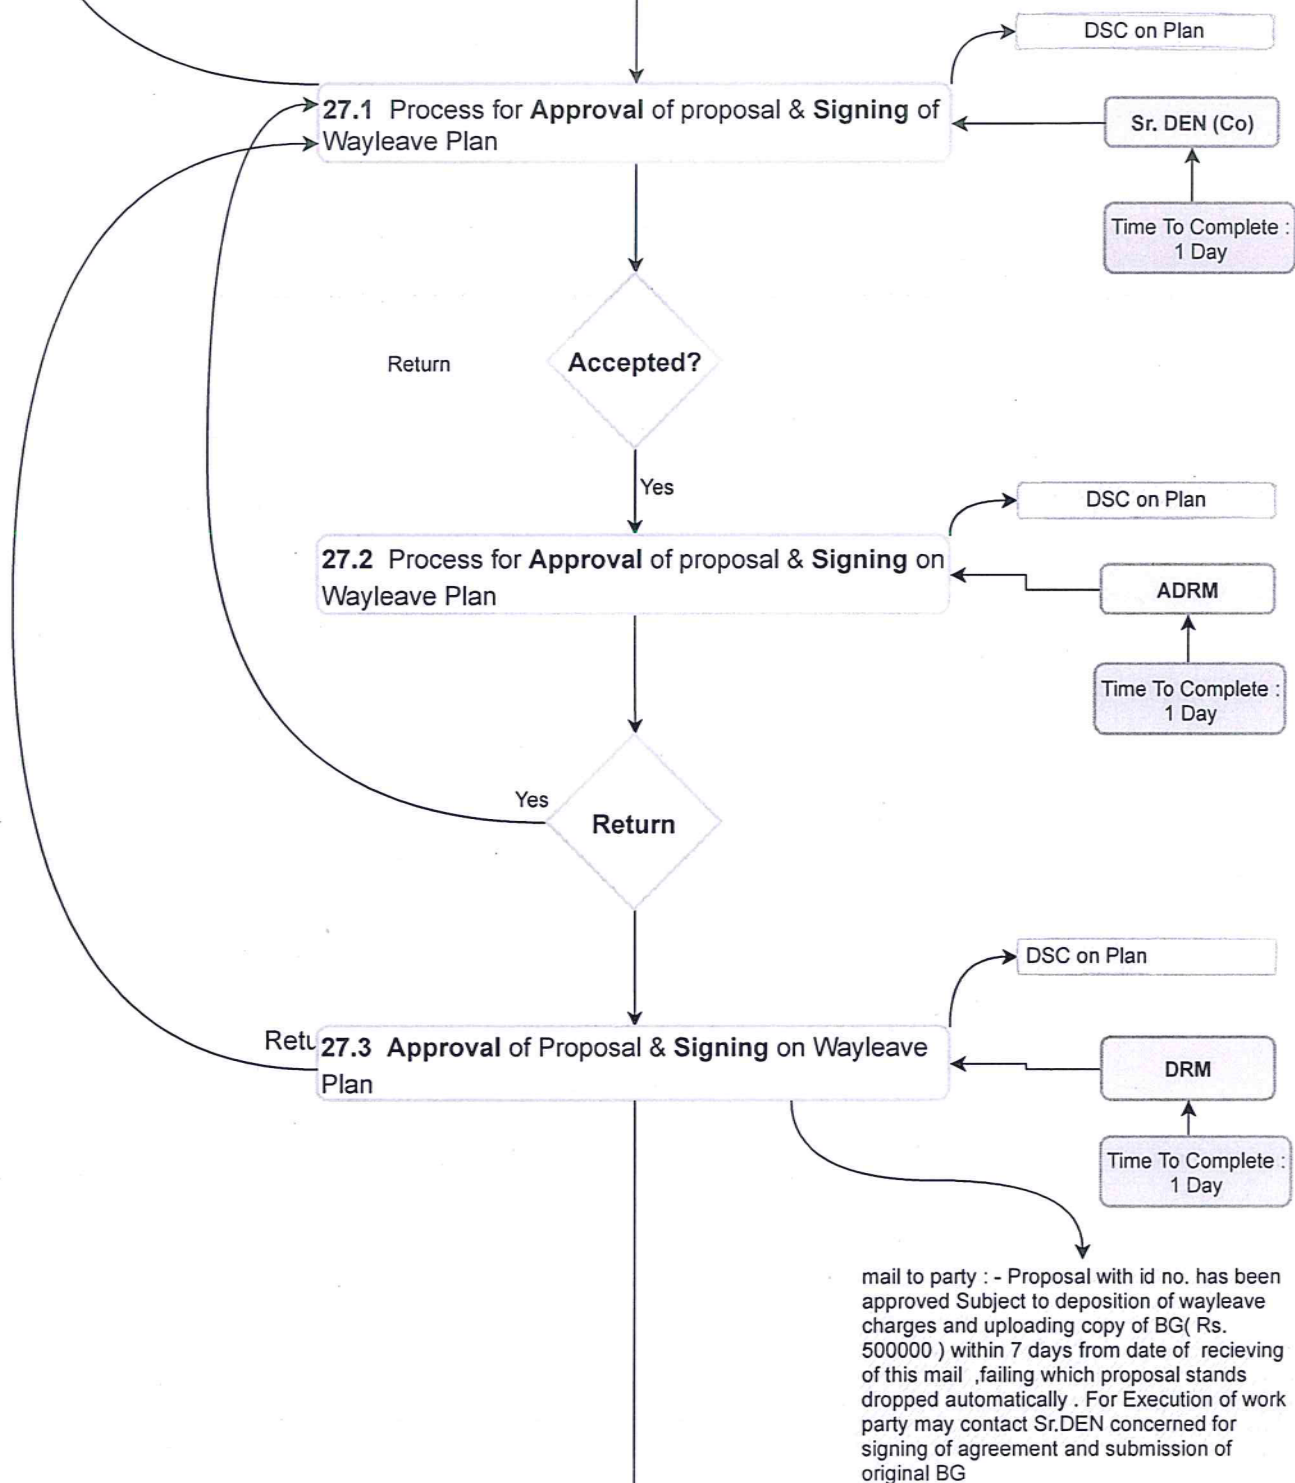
DSC on Plan

27.1 Process for **Approval** of proposal & **Signing** of Wayleave Plan

Sr. DEN (Co)

Time To Complete : 1 Day

Return

Accepted?

Yes

DSC on Plan

27.2 Process for **Approval** of proposal & **Signing** on Wayleave Plan

ADRM

Time To Complete : 1 Day

Yes

Return

DSC on Plan

Retu

27.3 **Approval** of Proposal & **Signing** on Wayleave Plan

DRM

Time To Complete : 1 Day

mail to party : - Proposal with id no. has been approved Subject to deposition of wayleave charges and uploading copy of BG( Rs. 500000 ) within 7 days from date of recieving of this mail ,failing which proposal stands dropped automatically . For Execution of work party may contact Sr.DEN concerned for signing of agreement and submission of original BG